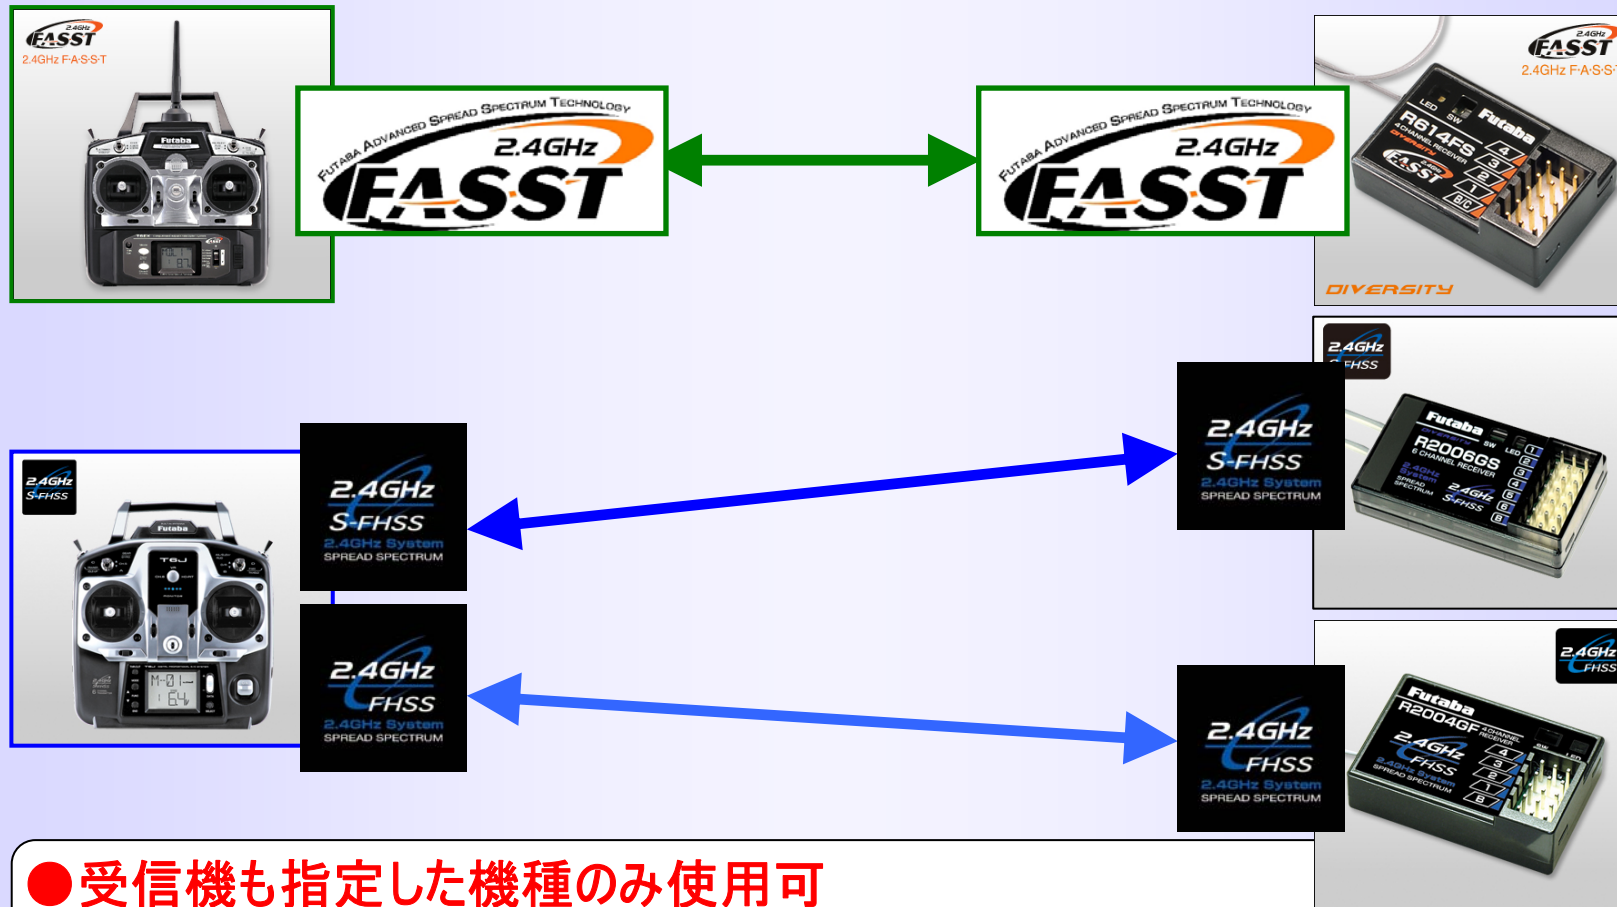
2.4GHz FASST
2.4GHz F·A·S·S·T

Futaba

FUTABA ADVANCED SPREAD SPECTRUM TECHNOLOGY
2.4GHz
FASST

FUTABA ADVANCED SPREAD SPECTRUM TECHNOLOGY
2.4GHz
FASST

2.4GHz FASST
2.4GHz F·A·S·S·T
LED SW Futaba
R614FS
4 CHANNEL RECEIVER
DIVERSITY
FASST
4
3
2
1
B/C
DIVERSITY

2.4GHz S-FHSS

Futaba
T6J
M-01
64

2.4GHz
S-FHSS
2.4GHz System
SPREAD SPECTRUM

2.4GHz
FHSS
2.4GHz System
SPREAD SPECTRUM

2.4GHz
S-FHSS

2.4GHz
S-FHSS
2.4GHz System
SPREAD SPECTRUM

Futaba
R2006GS
6 CHANNEL RECEIVER
2.4GHz System
SPREAD SPECTRUM
2.4GHz
S-FHSS
SW
LED
1
2
3
4
5
6
B

2.4GHz
FHSS

2.4GHz
FHSS
2.4GHz System
SPREAD SPECTRUM

Futaba
R2004GF
4 CHANNEL RECEIVER
2.4GHz
FHSS
2.4GHz System
SPREAD SPECTRUM
4
3
2
1
B

●受信機も指定した機種のみ使用可